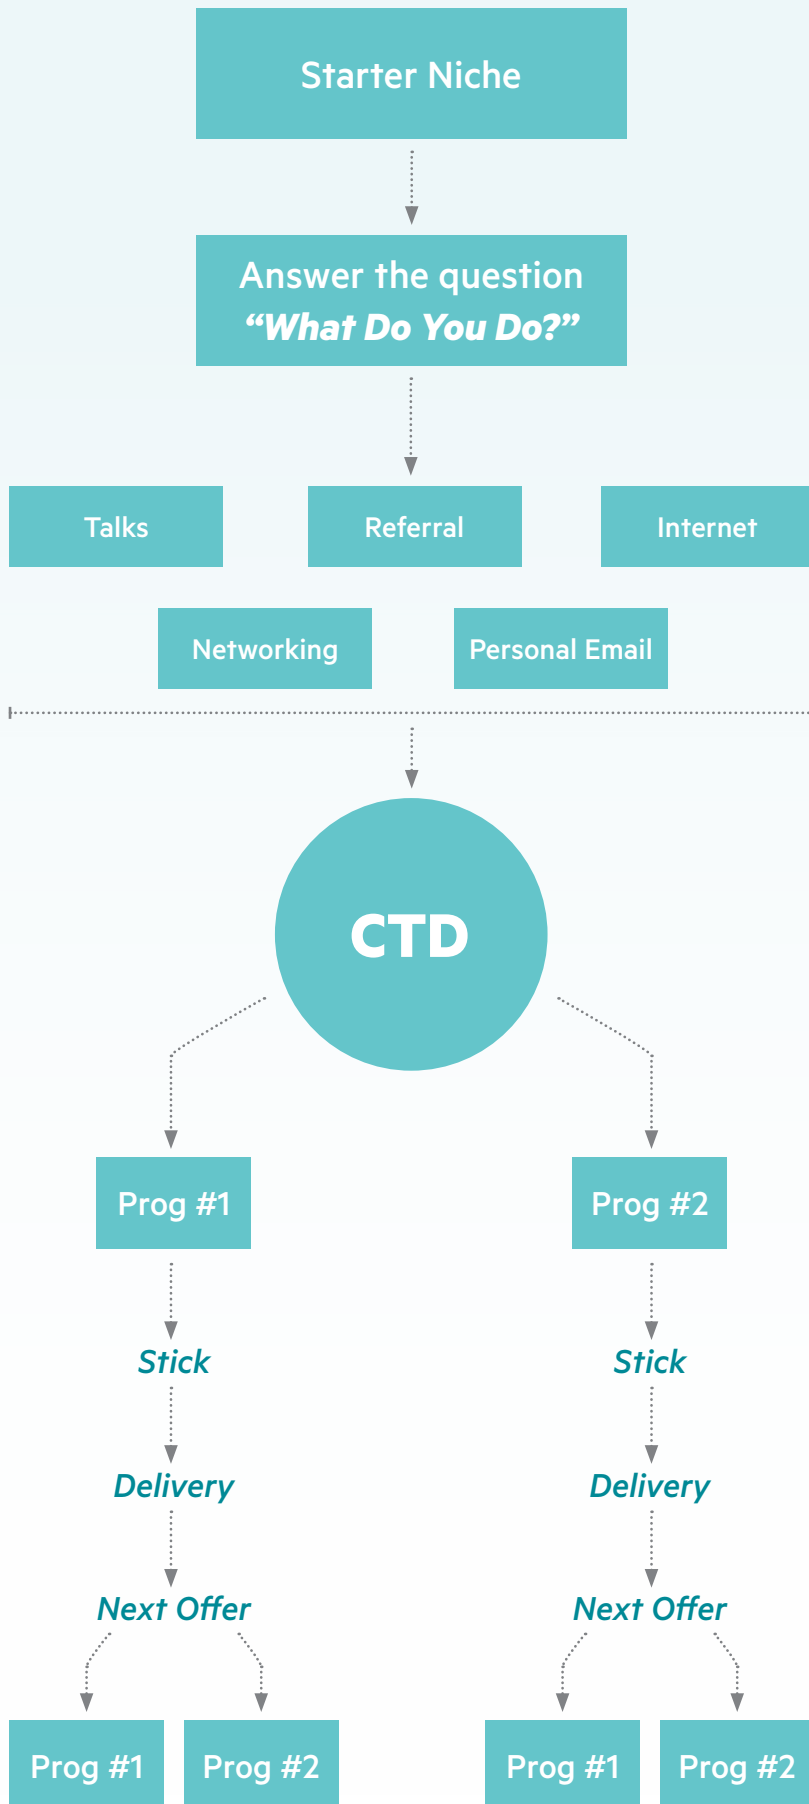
Starter Niche

Answer the question
*“What Do You Do?”*

Talks

Referral

Internet

Networking

Personal Email

CTD

Prog #1

Prog #2

Stick

Stick

Delivery

Delivery

Next Offer

Next Offer

Prog #1

Prog #2

Prog #1

Prog #2